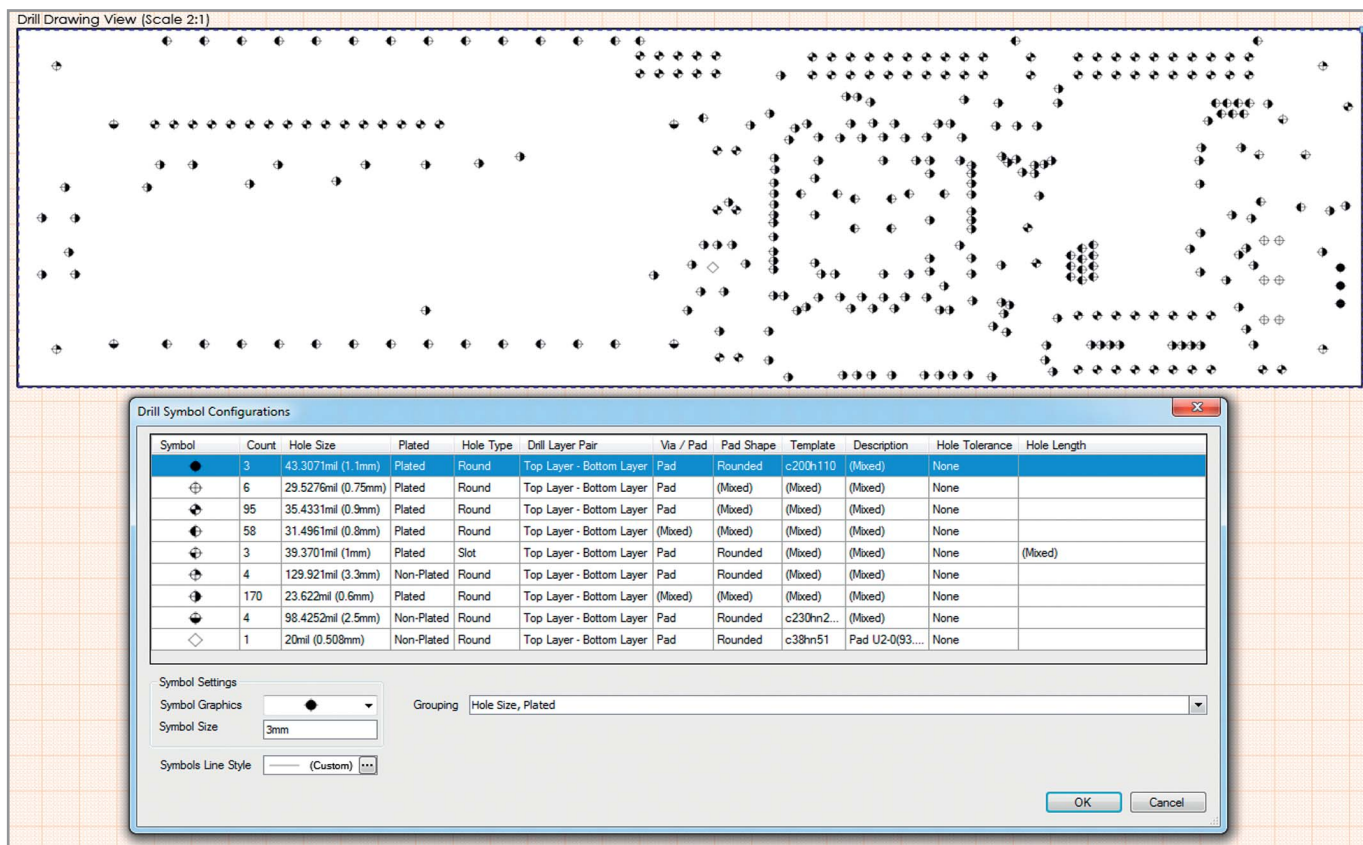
Drill Drawing View (Scale 2:1)

Drill Symbol Configurations

| Symbol | Count | Hole Size | Plated | Hole Type | Drill Layer Pair | Via / Pad | Pad Shape | Template | Description | Hole Tolerance | Hole Length |
|---|---|---|---|---|---|---|---|---|---|---|---|
| | 3 | 43.3071mil (1.1mm) | Plated | Round | Top Layer - Bottom Layer | Pad | Rounded | c200h110 | (Mixed) | None | |
| | 6 | 29.5276mil (0.75mm) | Plated | Round | Top Layer - Bottom Layer | Pad | (Mixed) | (Mixed) | (Mixed) | None | |
| | 95 | 35.4331mil (0.9mm) | Plated | Round | Top Layer - Bottom Layer | Pad | (Mixed) | (Mixed) | (Mixed) | None | |
| | 58 | 31.4961mil (0.8mm) | Plated | Round | Top Layer - Bottom Layer | (Mixed) | (Mixed) | (Mixed) | (Mixed) | None | |
| | 3 | 39.3701mil (1mm) | Plated | Slot | Top Layer - Bottom Layer | Pad | Rounded | (Mixed) | (Mixed) | None | (Mixed) |
| | 4 | 129.921mil (3.3mm) | Non-Plated | Round | Top Layer - Bottom Layer | Pad | Rounded | (Mixed) | (Mixed) | None | |
| | 170 | 23.622mil (0.6mm) | Plated | Round | Top Layer - Bottom Layer | (Mixed) | (Mixed) | (Mixed) | (Mixed) | None | |
| | 4 | 98.4252mil (2.5mm) | Non-Plated | Round | Top Layer - Bottom Layer | Pad | Rounded | c230hn2... | (Mixed) | None | |
| | 1 | 20mil (0.508mm) | Non-Plated | Round | Top Layer - Bottom Layer | Pad | Rounded | c38hn51 | Pad U2-0(93.... | None | |

Symbol Settings
Symbol Graphics
Symbol Size 3mm
Grouping Hole Size, Plated
Symbols Line Style (Custom) ...
OK Cancel